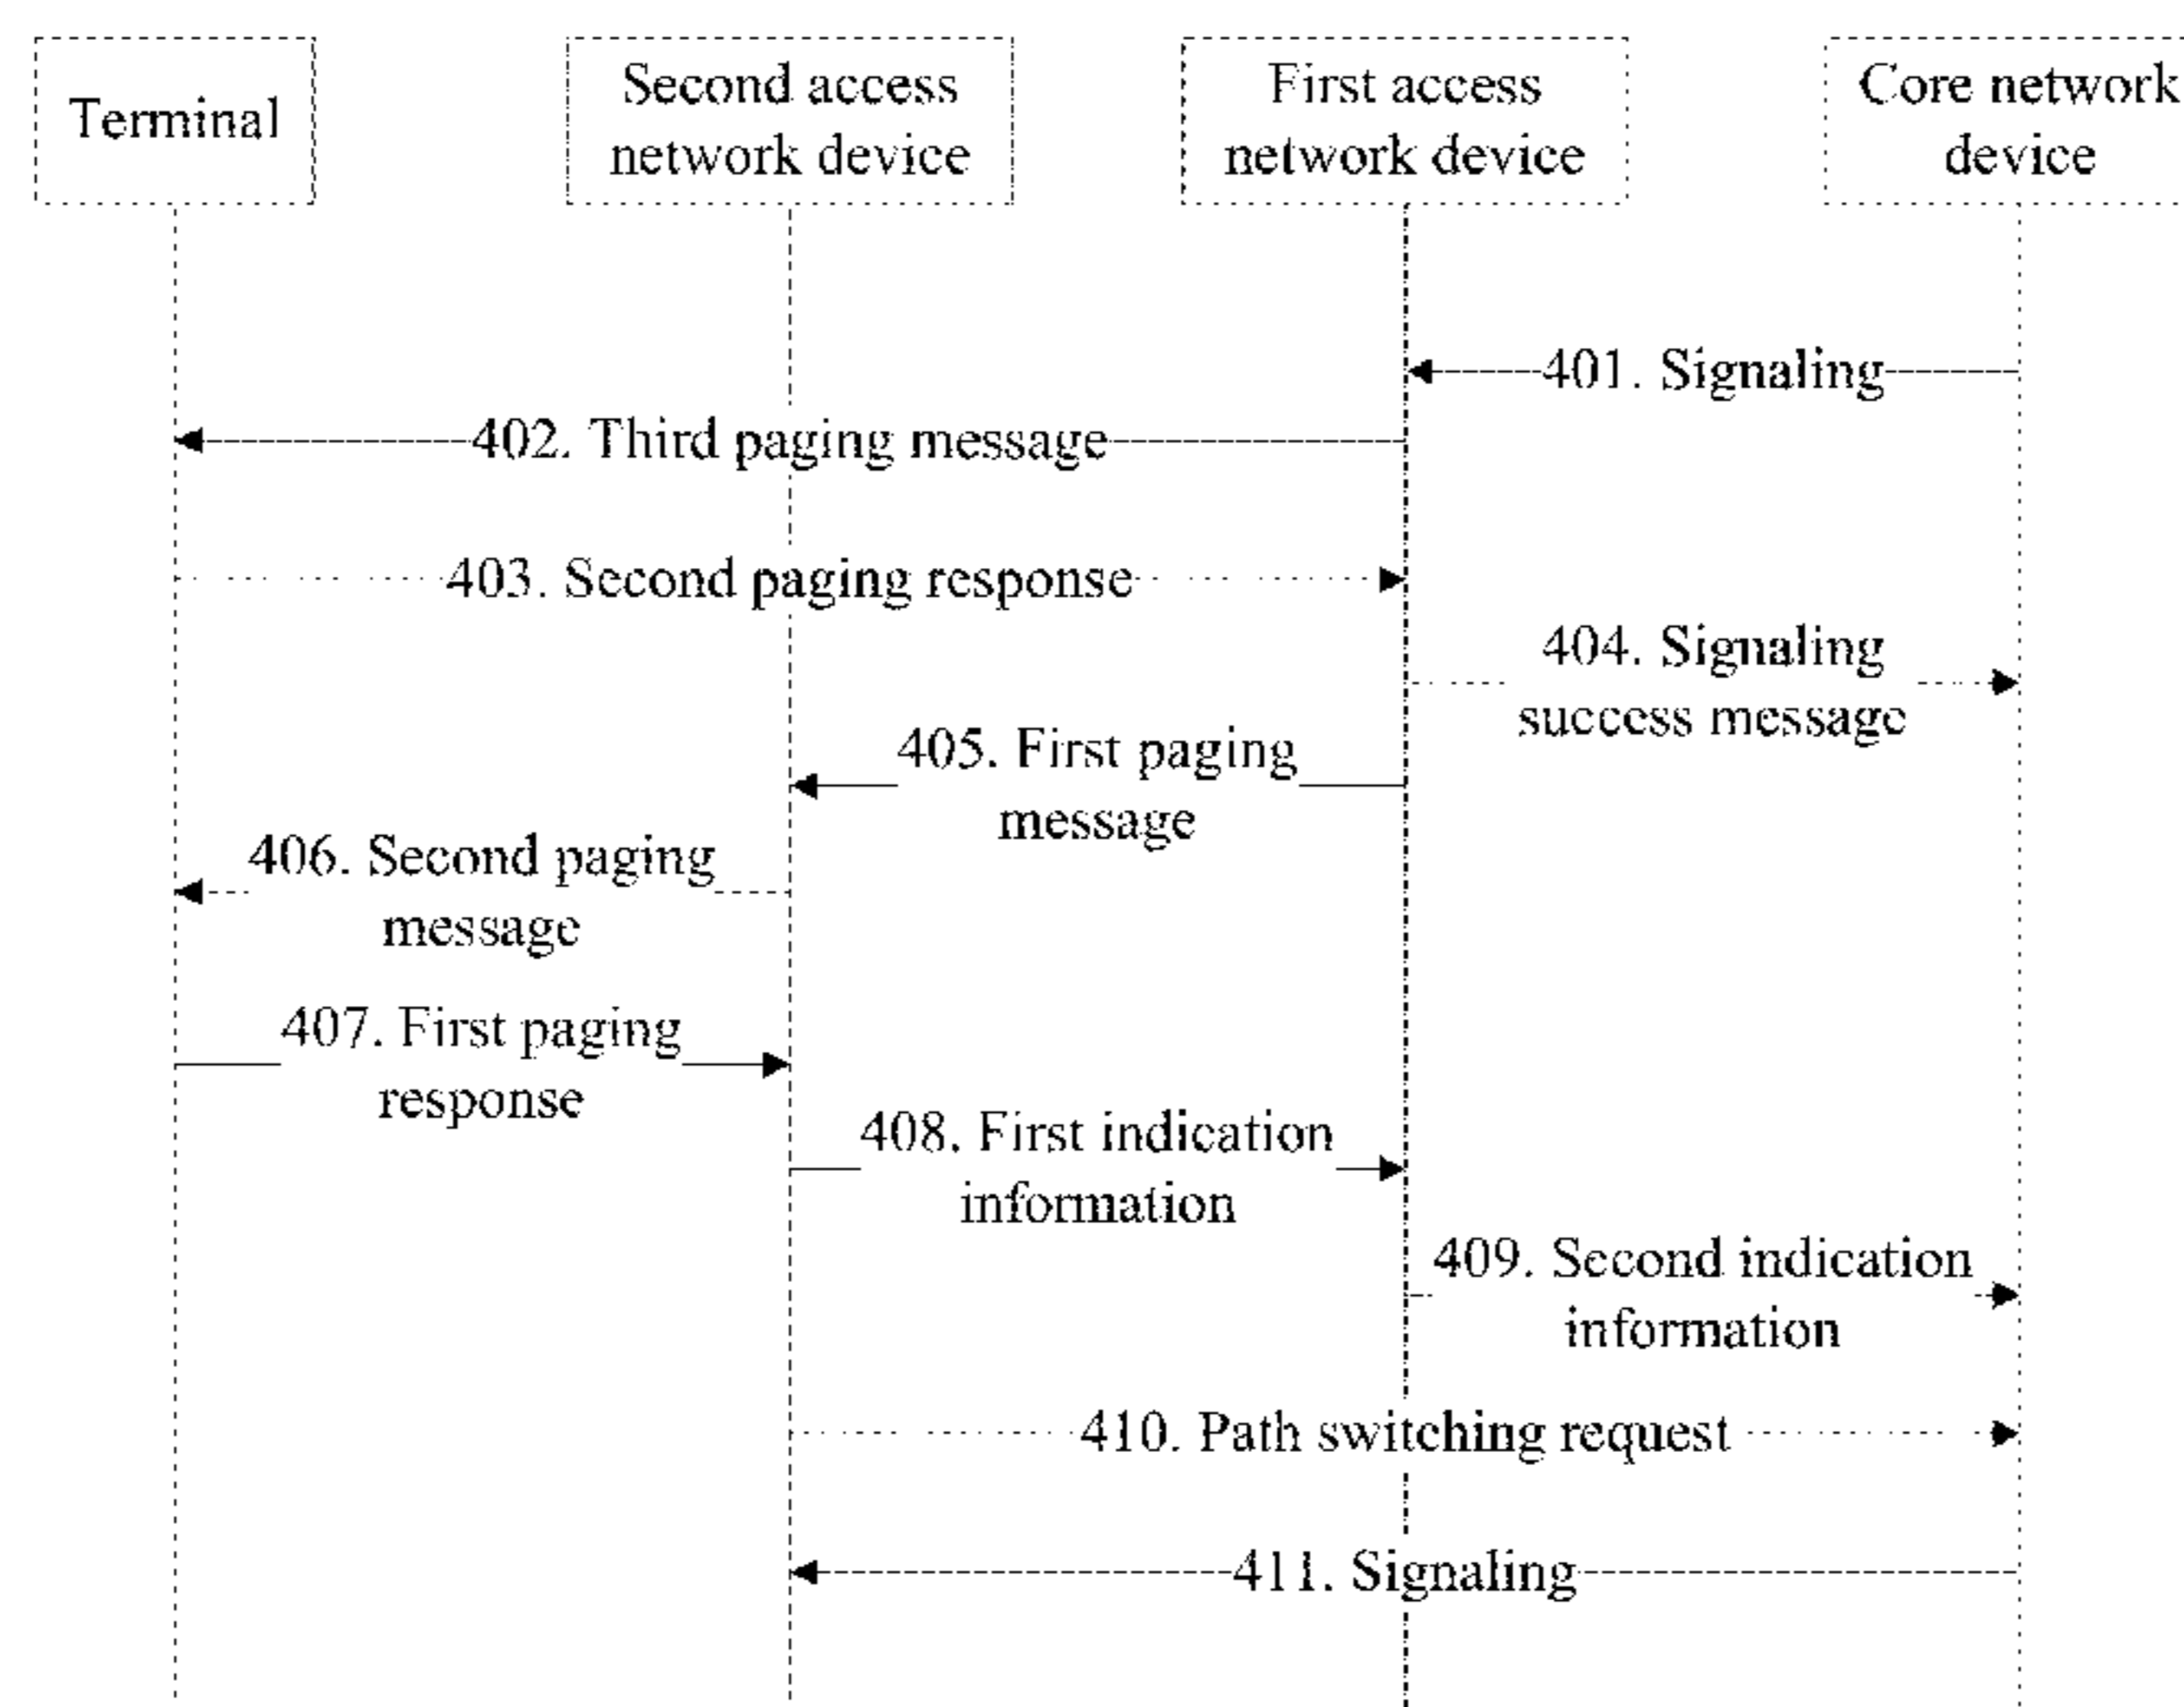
Terminal

Second access network device

First access network device

Core network device

401. Signaling

402. Third paging message

403. Second paging response

404. Signaling success message

405. First paging message

406. Second paging message

407. First paging response

408. First indication information

409. Second indication information

410. Path switching request

411. Signaling